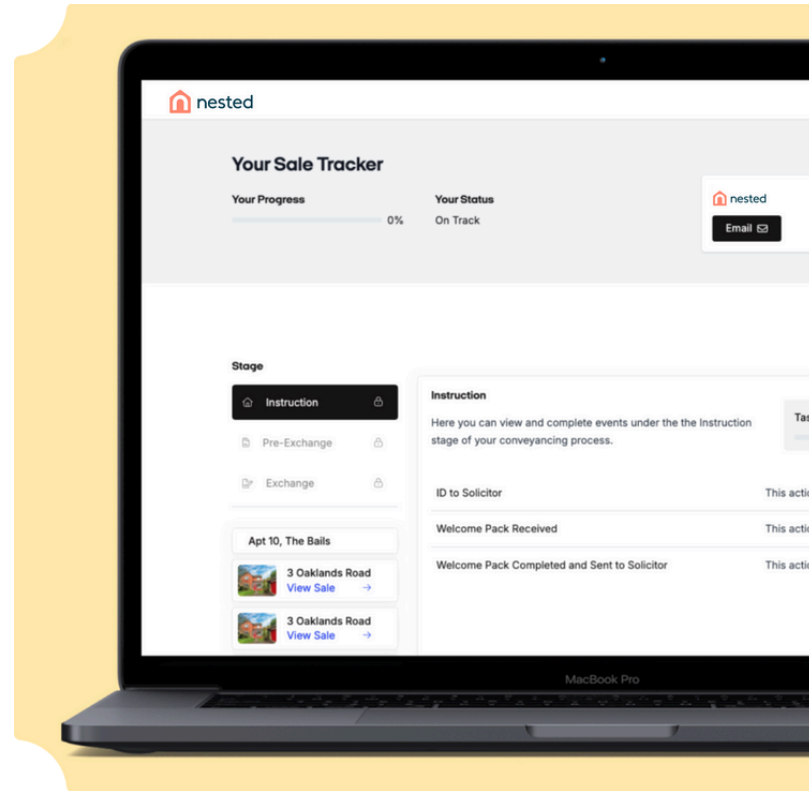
nested

Your Sale Tracker

Your Progress
0%

Your Status
On Track

nested
Email

Stage

Instruction
Pre-Exchange
Exchange

Apt 10, The Bails

3 Oaklands Road
View Sale →

3 Oaklands Road
View Sale →

Instruction
Here you can view and complete events under the the Instruction stage of your conveyancing process.

Tas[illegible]

ID to Solicitor
This acti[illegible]

Welcome Pack Received
This acti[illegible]

Welcome Pack Completed and Sent to Solicitor
This acti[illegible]

MacBook Pro